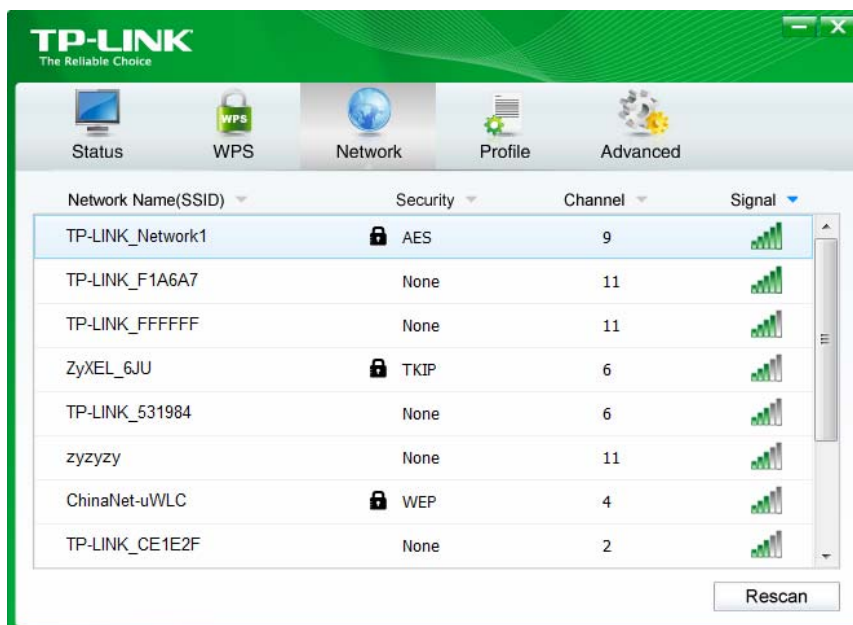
TP-LINK
The Reliable Choice

Status WPS Network Profile Advanced

| Network Name(SSID) | Security | Channel | Signal |
|---|---|---|---|
| TP-LINK_Network1 | AES | 9 | |
| TP-LINK_F1A6A7 | None | 11 | |
| TP-LINK_FFFFFF | None | 11 | |
| ZyXEL_6JU | TKIP | 6 | |
| TP-LINK_531984 | None | 6 | |
| zyzyzy | None | 11 | |
| ChinaNet-uWLC | WEP | 4 | |
| TP-LINK_CE1E2F | None | 2 | |

Rescan